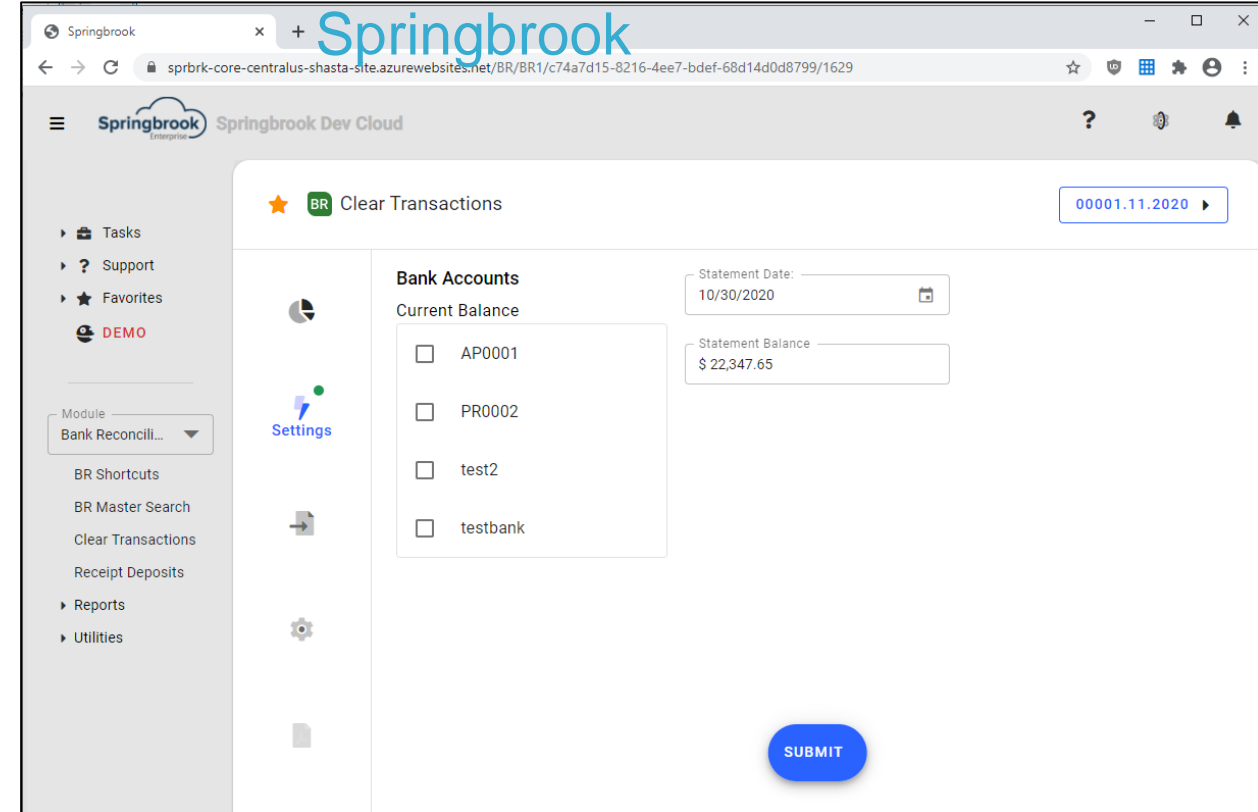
Springbrook
Springbrook
sprbrk-core-centralus-shasta-site.azurewebsites.net/BR/BR1/c74a7d15-8216-4ee7-bdef-68d14d0d8799/1629

Springbrook Enterprise Springbrook Dev Cloud

?

BR Clear Transactions

00001.11.2020

Tasks
? Support
Favorites
DEMO

Module
Bank Reconcili...
BR Shortcuts
BR Master Search
Clear Transactions
Receipt Deposits
Reports
Utilities

Settings

Bank Accounts
Current Balance
AP0001
PR0002
test2
testbank

Statement Date:
10/30/2020

Statement Balance
$ 22,347.65

SUBMIT